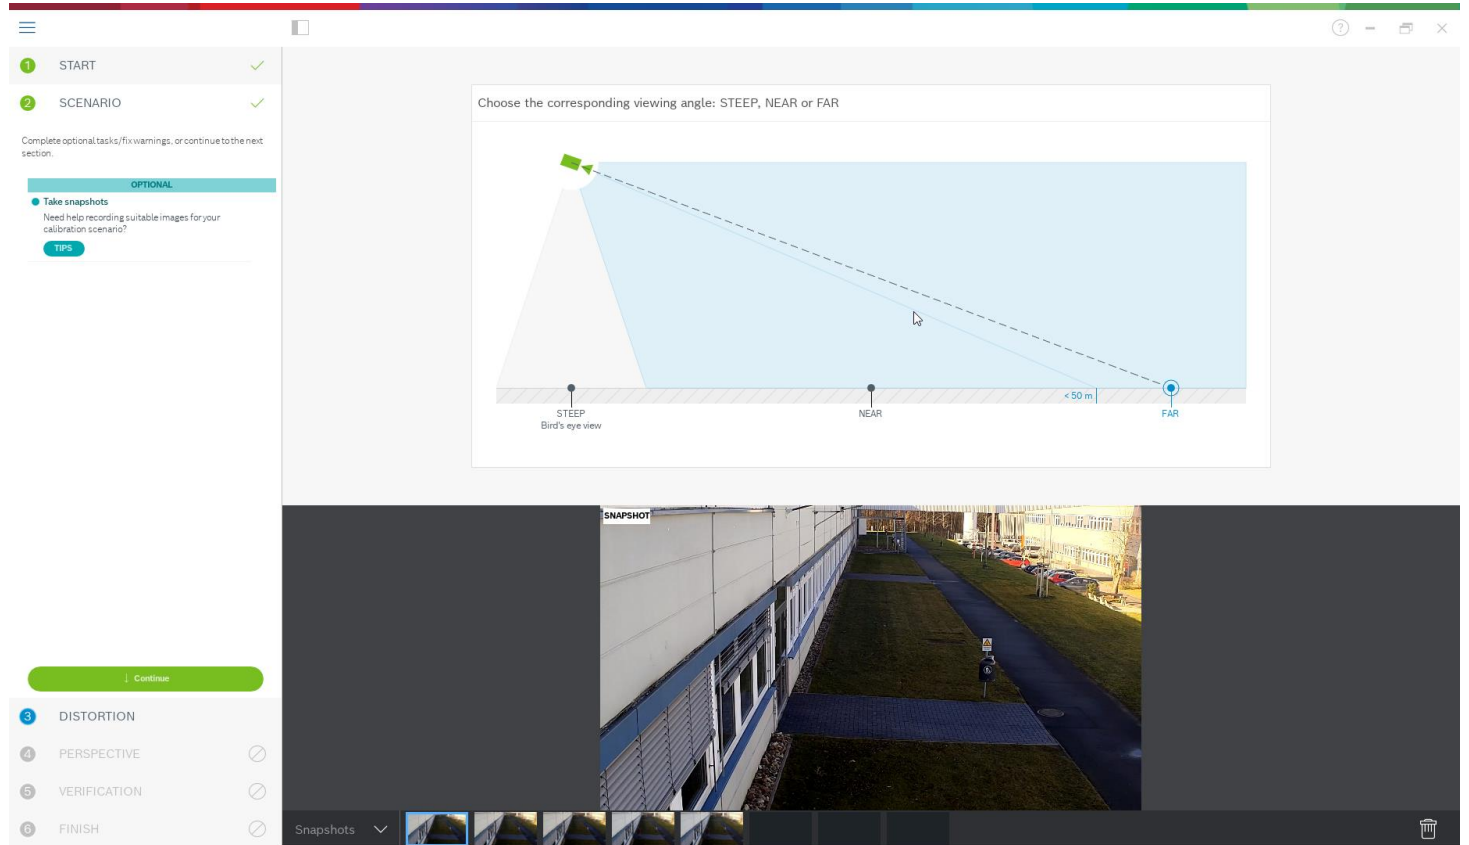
1 START

2 SCENARIO

Complete optional tasks/fix warnings, or continue to the next section.

OPTIONAL

Take snapshots

Need help recording suitable images for your calibration scenario?

TIPS

Continue

3 DISTORTION

4 PERSPECTIVE

5 VERIFICATION

6 FINISH

Choose the corresponding viewing angle: STEEP, NEAR or FAR

< 50 m

STEEP
Bird's eye view

NEAR

FAR

SNAPSHOT

Snapshots